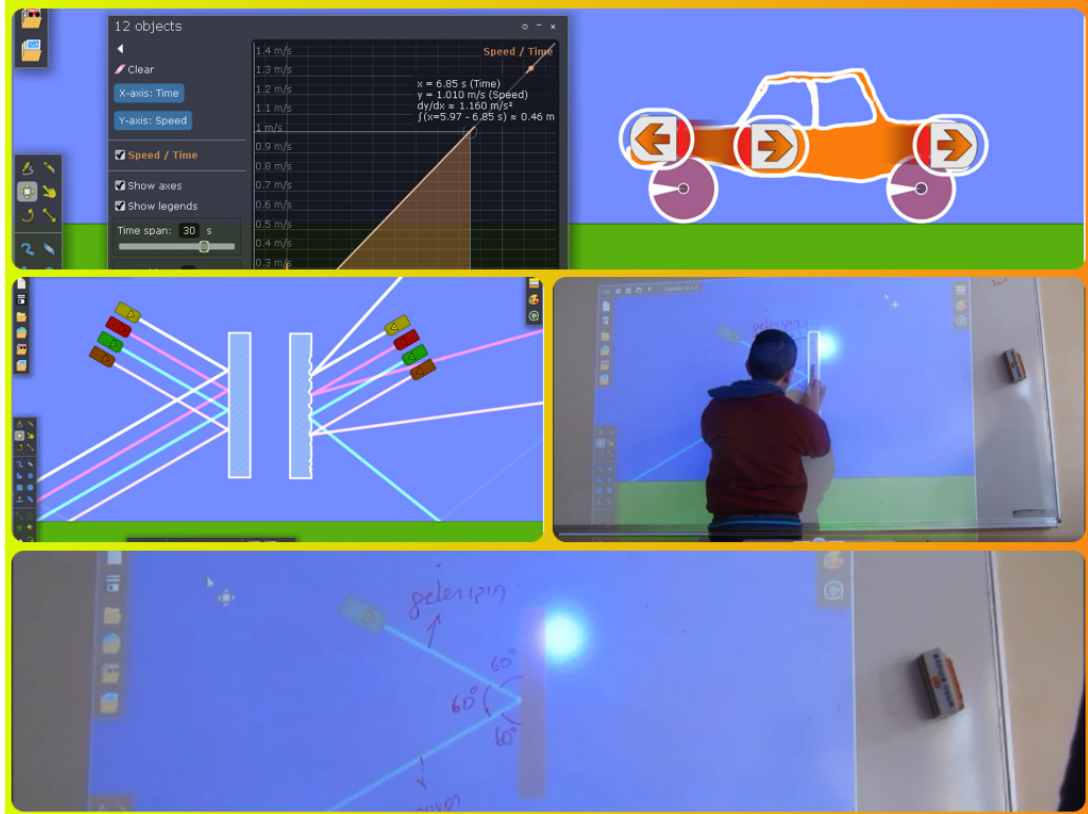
12 objects

Clear

X-axis: Time

Y-axis: Speed

Speed / Time

Show axes

Show legends

Time span: 30 s

Speed / Time

1.4 m/s
1.3 m/s
1.2 m/s
1.1 m/s
1 m/s
0.9 m/s
0.8 m/s
0.7 m/s
0.6 m/s
0.5 m/s
0.4 m/s
0.3 m/s

x = 6.85 s (Time)
y = 1.010 m/s (Speed)
dy/dx ≈ 1.160 m/s²
∫(x=5.97 - 6.85 s) ≈ 0.46 m

gelen ışın

60°
60°
60°
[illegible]